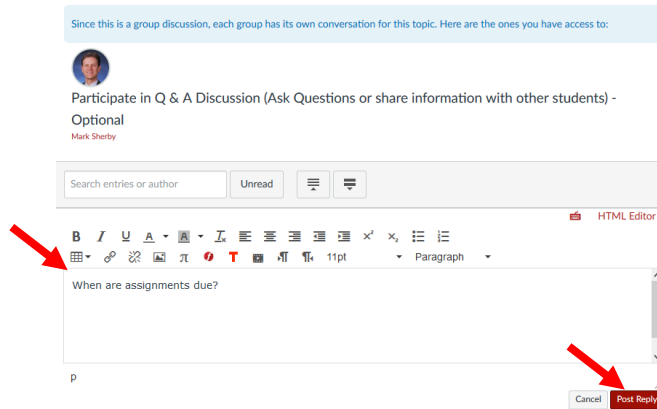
Since this is a group discussion, each group has its own conversation for this topic. Here are the ones you have access to:

Participate in Q & A Discussion (Ask Questions or share information with other students) - Optional

Mark Sherby

Search entries or author

Unread

HTML Editor

B I U A A $T_x$ $x^2$ $x_2$

π 11pt Paragraph

When are assignments due?

p

Cancel Post Reply